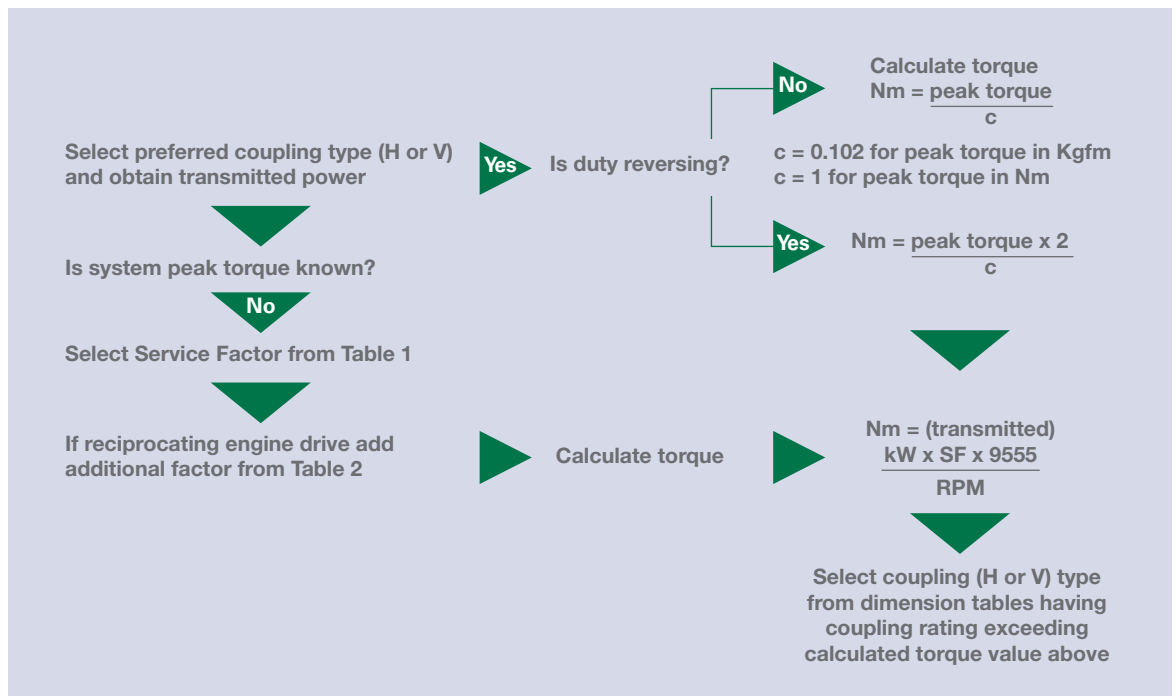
Select preferred coupling type (H or V) and obtain transmitted power

Yes

Is duty reversing?

No

Calculate torque
Nm = $\frac{\text{peak torque}}{\text{c}}$

c = 0.102 for peak torque in Kgfm
c = 1 for peak torque in Nm

Yes

Nm = $\frac{\text{peak torque x 2}}{\text{c}}$

Is system peak torque known?

No

Select Service Factor from Table 1

If reciprocating engine drive add additional factor from Table 2

Calculate torque

Nm = (transmitted)
$\frac{\text{kW x SF x 9555}}{\text{RPM}}$

Select coupling (H or V) type from dimension tables having coupling rating exceeding calculated torque value above